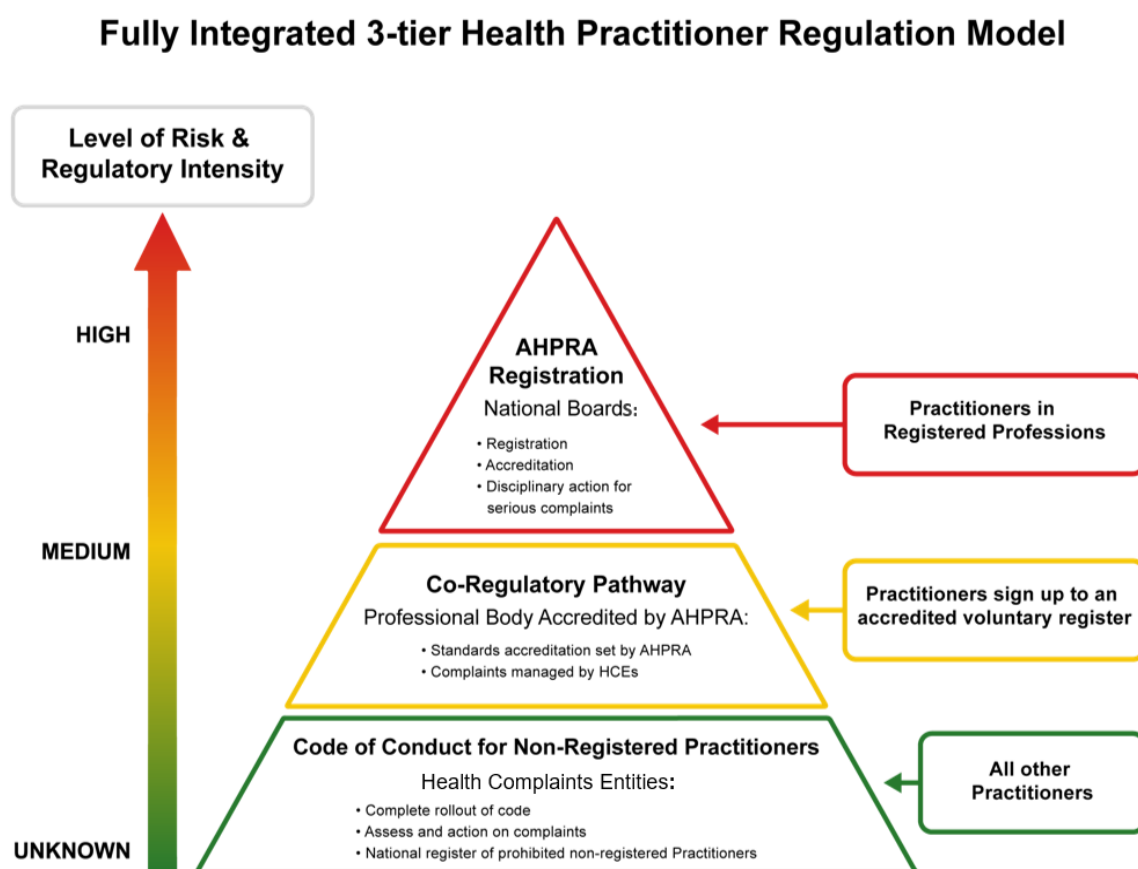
Fully Integrated 3-tier Health Practitioner Regulation Model

Level of Risk & Regulatory Intensity

HIGH

MEDIUM

UNKNOWN

AHPRA Registration
National Boards:
• Registration
• Accreditation
• Disciplinary action for serious complaints

Practitioners in Registered Professions

Co-Regulatory Pathway
Professional Body Accredited by AHPRA:
• Standards accreditation set by AHPRA
• Complaints managed by HCEs

Practitioners sign up to an accredited voluntary register

Code of Conduct for Non-Registered Practitioners
Health Complaints Entities:
• Complete rollout of code
• Assess and action on complaints
• National register of prohibited non-registered Practitioners

All other Practitioners